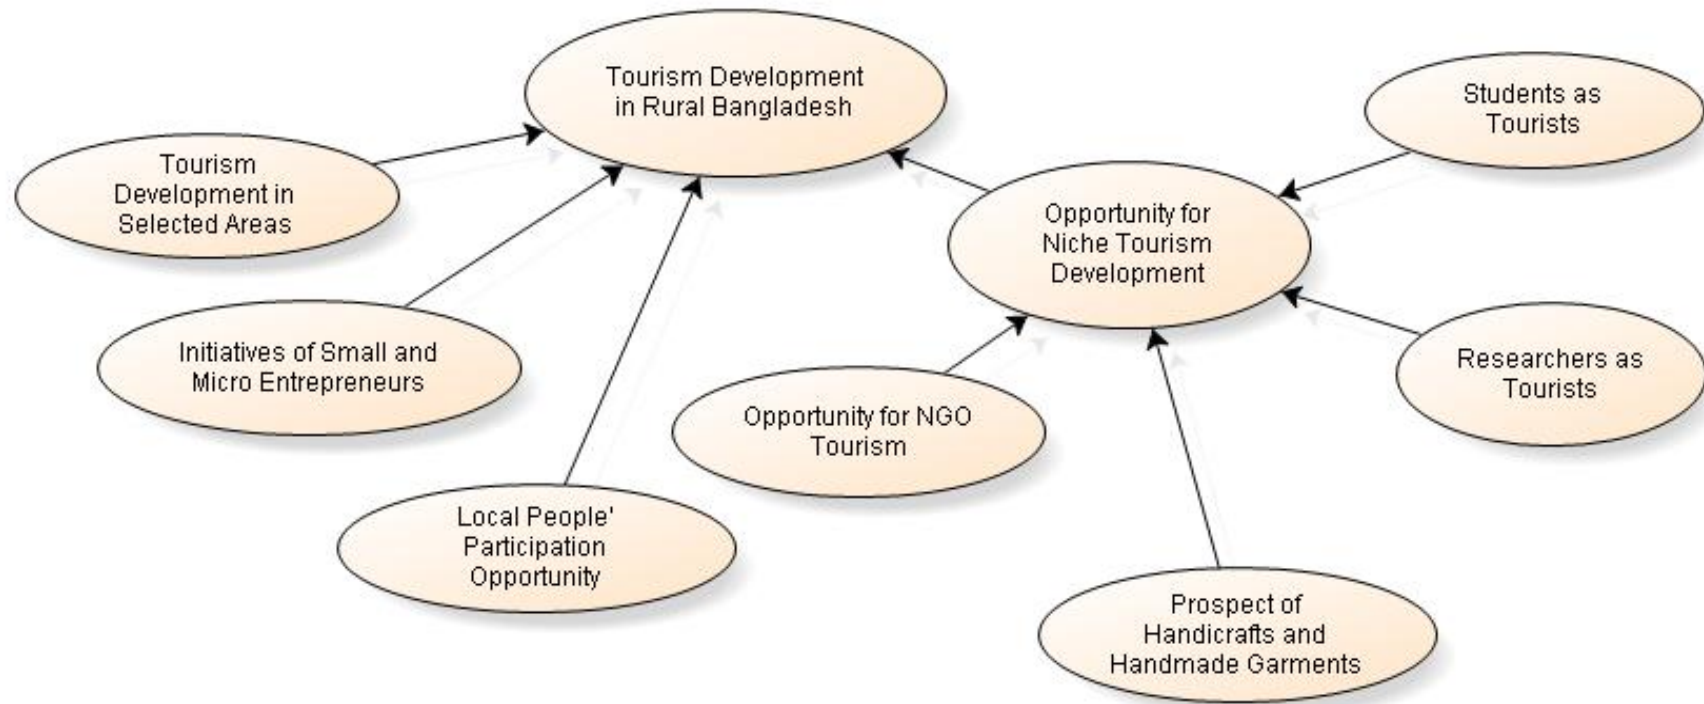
Tourism Development in Rural Bangladesh

Students as Tourists

Tourism Development in Selected Areas

Opportunity for Niche Tourism Development

Initiatives of Small and Micro Entrepreneurs

Researchers as Tourists

Opportunity for NGO Tourism

Local People' Participation Opportunity

Prospect of Handicrafts and Handmade Garments